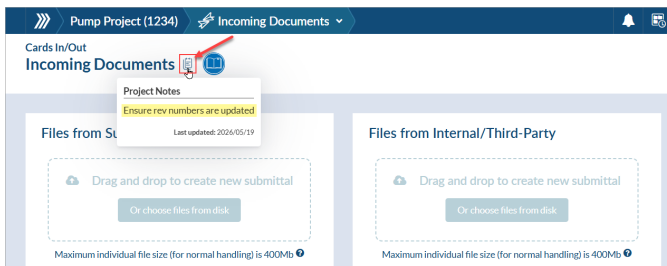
Pump Project (1234)
Incoming Documents

Cards In/Out
Incoming Documents

Project Notes
Ensure rev numbers are updated
Last updated: 2026/05/19

Files from Su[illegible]

Drag and drop to create new submittal
Or choose files from disk

Maximum individual file size (for normal handling) is 400Mb

Files from Internal/Third-Party

Drag and drop to create new submittal
Or choose files from disk

Maximum individual file size (for normal handling) is 400Mb